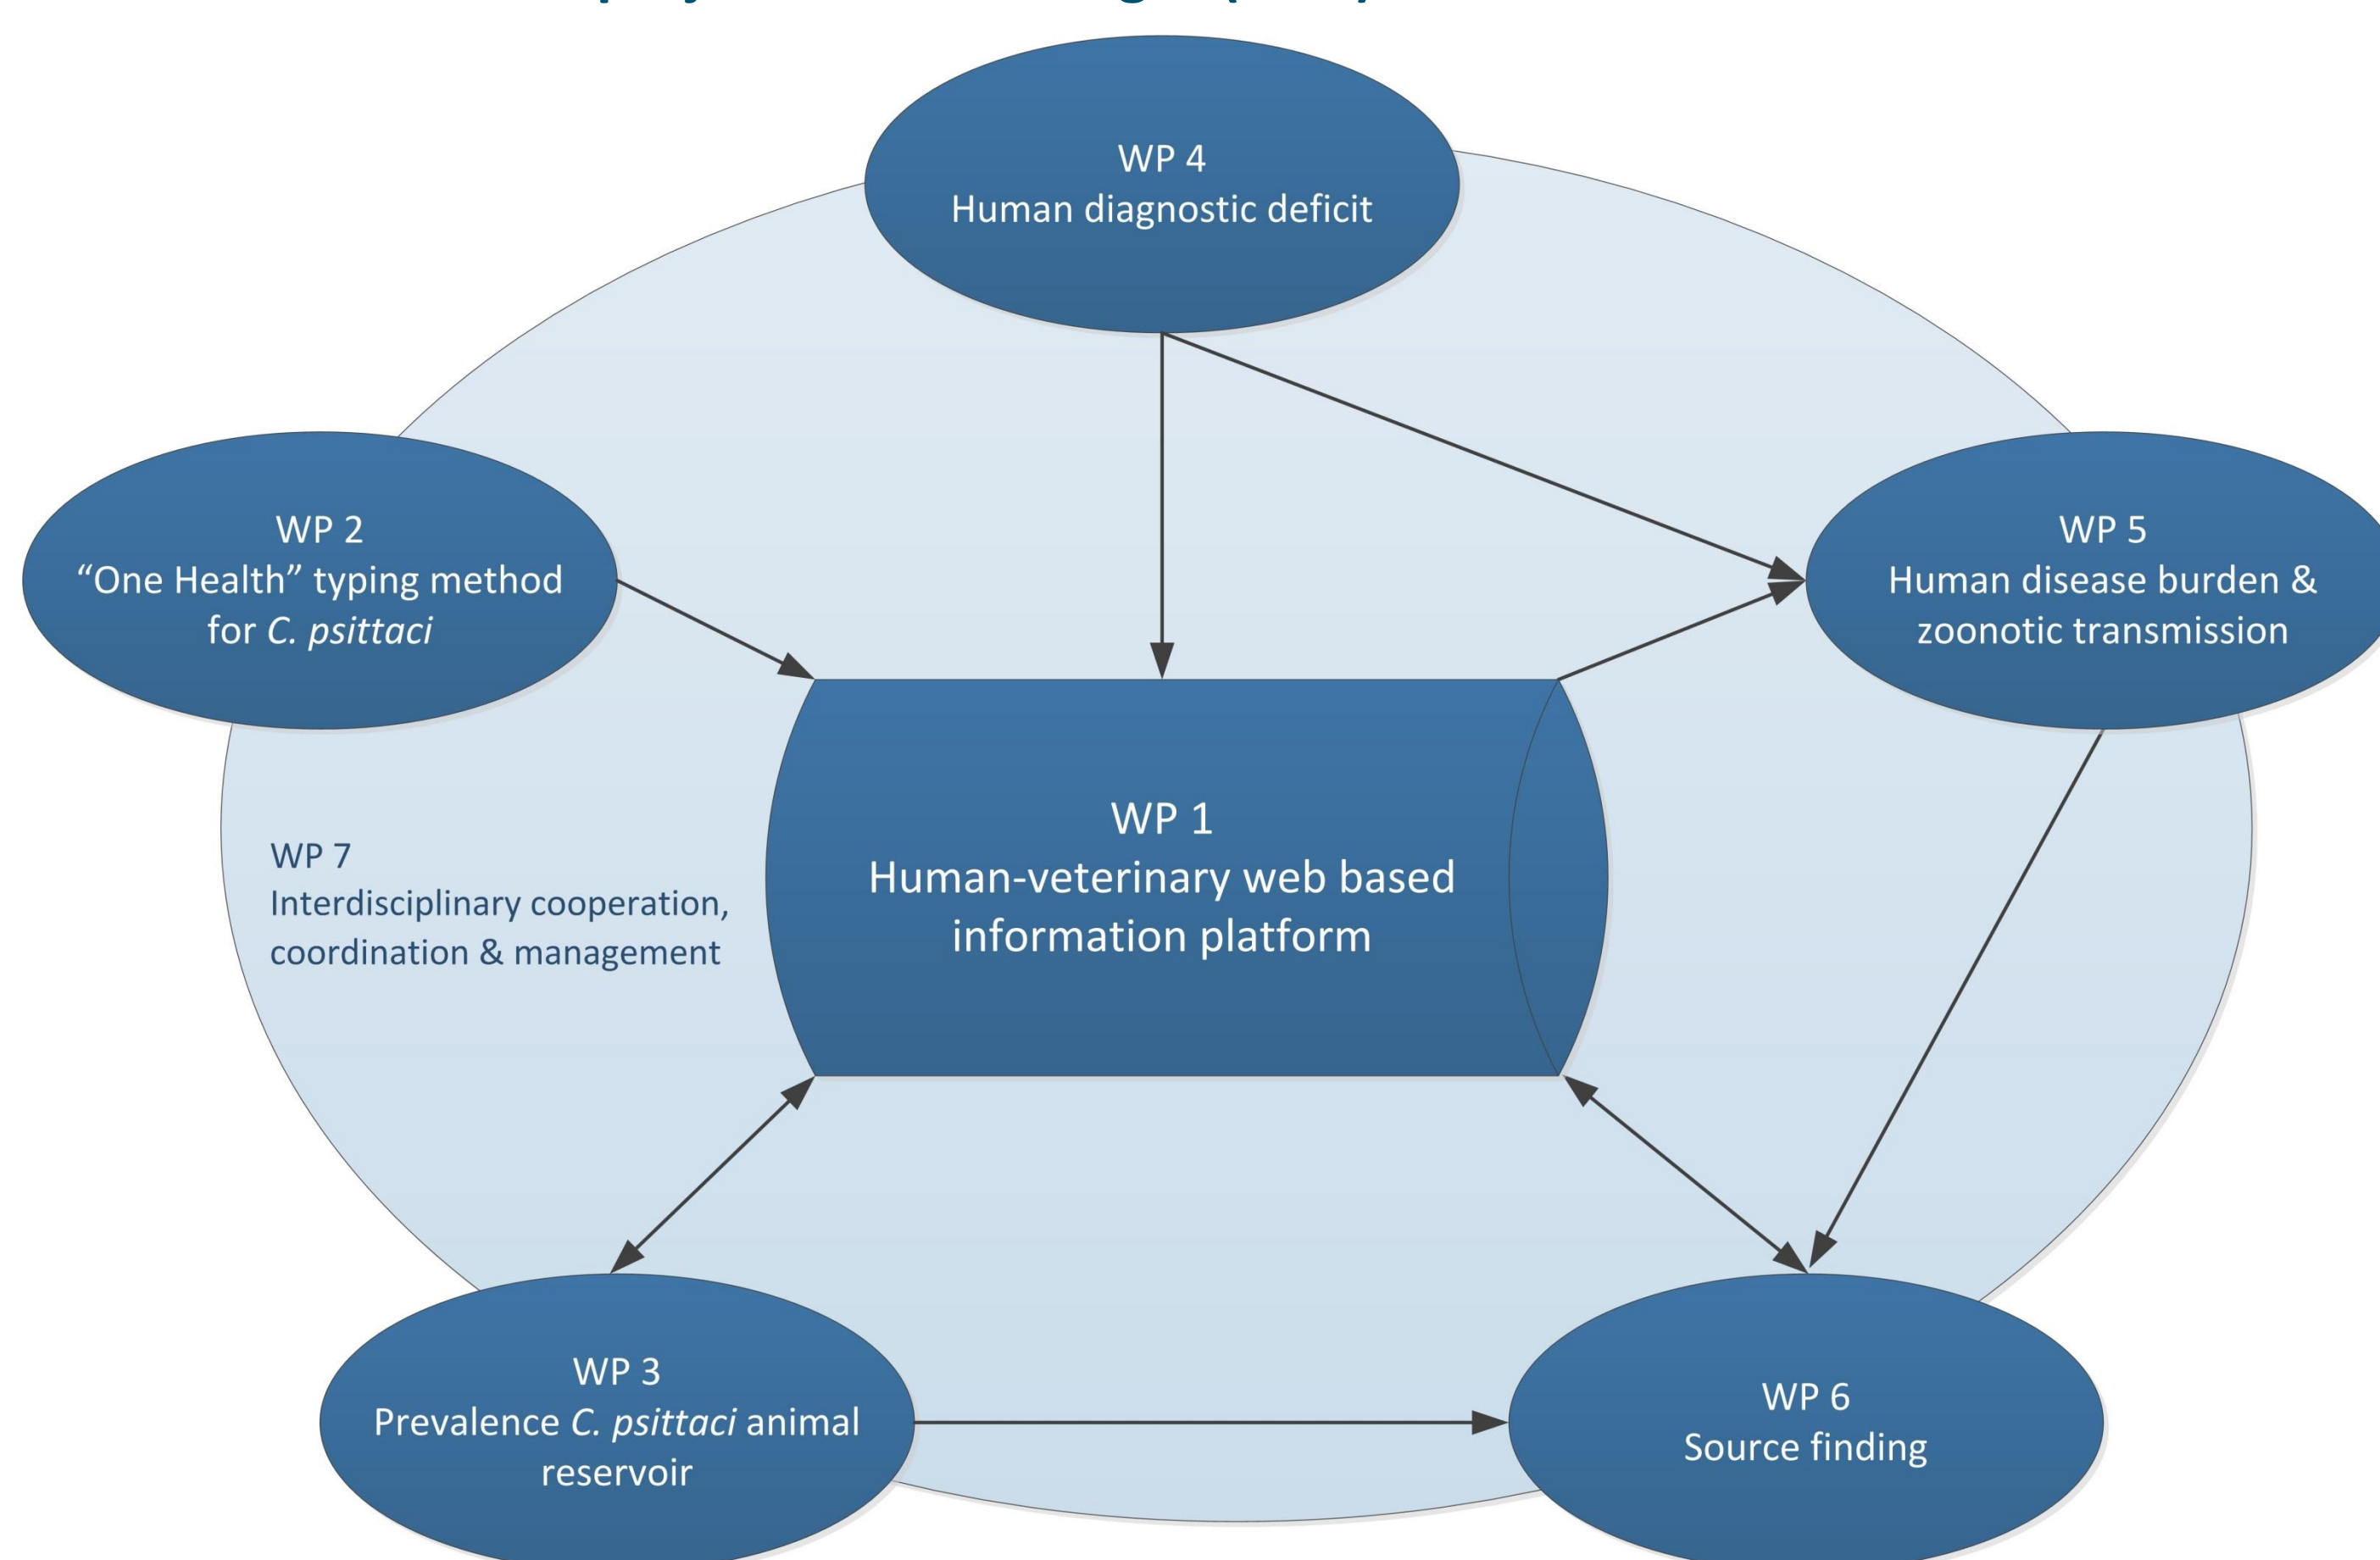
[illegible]

WP 4
Human diagnostic deficit

WP 2
“One Health” typing method for *C. psittaci*

WP 5
Human disease burden & zoonotic transmission

WP 1
Human-veterinary web based information platform

WP 7
Interdisciplinary cooperation, coordination & management

WP 3
Prevalence *C. psittaci* animal reservoir

WP 6
Source finding